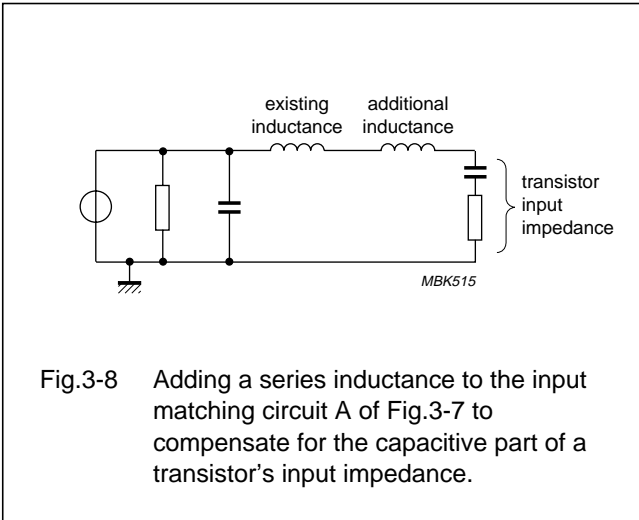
existing inductance

additional inductance

transistor input impedance

MBK515

Fig.3-8 Adding a series inductance to the input matching circuit A of Fig.3-7 to compensate for the capacitive part of a transistor's input impedance.